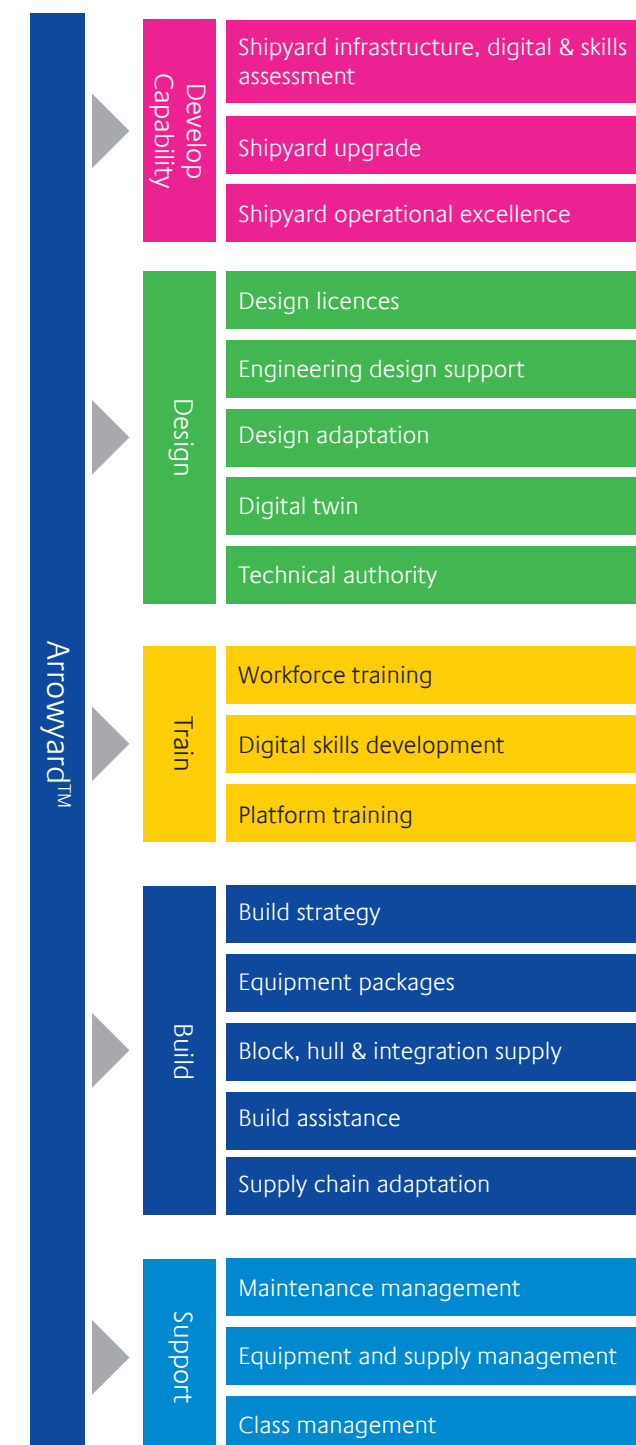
Arrowyard™

Develop Capability

Shipyard infrastructure, digital & skills assessment

Shipyard upgrade

Shipyard operational excellence

Design

Design licences

Engineering design support

Design adaptation

Digital twin

Technical authority

Train

Workforce training

Digital skills development

Platform training

Build

Build strategy

Equipment packages

Block, hull & integration supply

Build assistance

Supply chain adaptation

Support

Maintenance management

Equipment and supply management

Class management